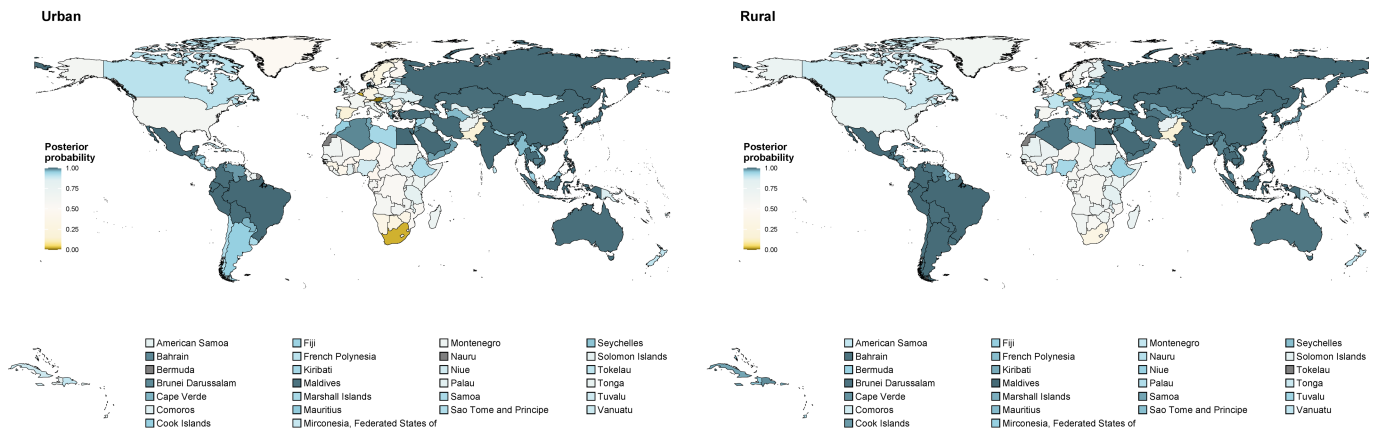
Urban

Posterior probability
1.00
0.75
0.50
0.25
0.00

American Samoa
Bahrain
Bermuda
Brunei Darussalam
Cape Verde
Comoros
Cook Islands

Fiji
French Polynesia
Kiribati
Maldives
Marshall Islands
Mauritius
Mirconesia, Federated States of

Montenegro
Nauru
Niue
Palau
Samoa
Sao Tome and Principe

Seychelles
Solomon Islands
Tokelau
Tonga
Tuvalu
Vanuatu

Rural

Posterior probability
1.00
0.75
0.50
0.25
0.00

American Samoa
Bahrain
Bermuda
Brunei Darussalam
Cape Verde
Comoros
Cook Islands

Fiji
French Polynesia
Kiribati
Maldives
Marshall Islands
Mauritius
Mirconesia, Federated States of

Montenegro
Nauru
Niue
Palau
Samoa
Sao Tome and Principe

Seychelles
Solomon Islands
Tokelau
Tonga
Tuvalu
Vanuatu